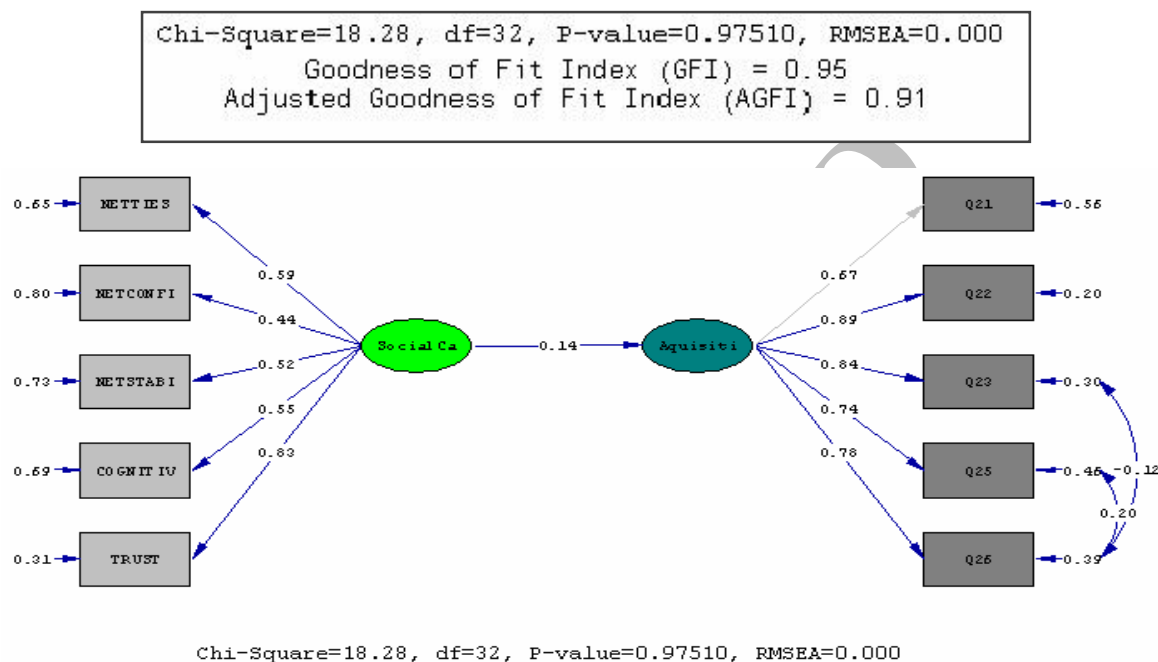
Chi-Square=18.28, df=32, P-value=0.97510, RMSEA=0.000
Goodness of Fit Index (GFI) = 0.95
Adjusted Goodness of Fit Index (AGFI) = 0.91

0.65 NETTIES
0.80 NETCONFI
0.73 NETSTABI
0.69 COGNITIV
0.31 TRUST

0.59
0.44
0.52
0.55
0.83

SocialCa
0.14
Aquisiti

0.67
0.89
0.84
0.74
0.78

Q21 0.56
Q22 0.20
Q23 0.30
Q25 0.46
Q26 0.39

-0.12
0.20

Chi-Square=18.28, df=32, P-value=0.97510, RMSEA=0.000